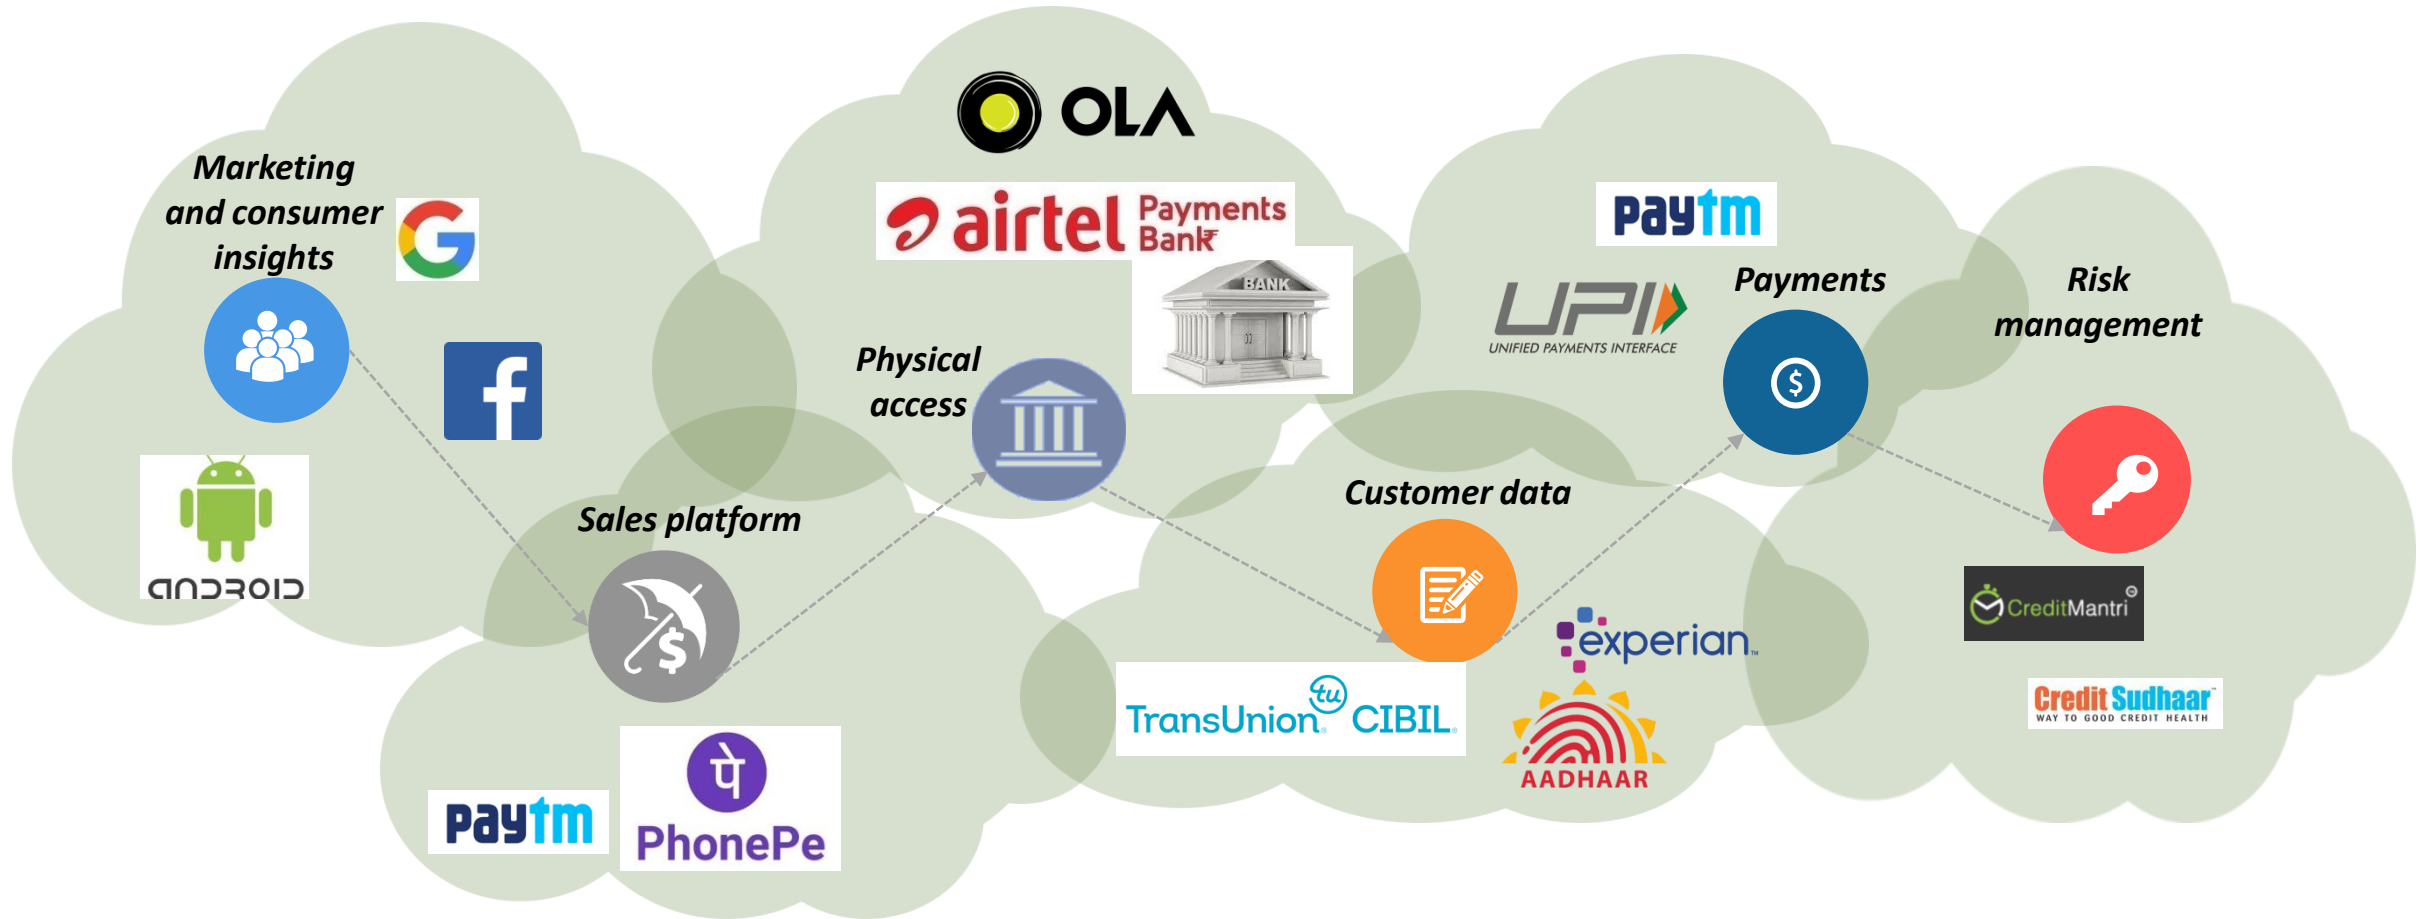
Marketing and consumer insights

android

OLA

airtel Payments Bank

BANK

Physical access

Sales platform

Paytm

PhonePe

Paytm

UPI UNIFIED PAYMENTS INTERFACE

Payments

Risk management

Customer data

TransUnion tu CIBIL

experian

AADHAAR

CreditMantri

Credit Sudhaar WAY TO GOOD CREDIT HEALTH